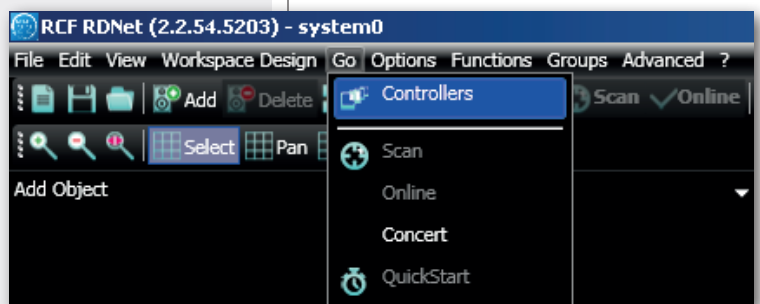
RCF RDNet (2.2.54.5203) - system0

File Edit View Workspace Design Go Options Functions Groups Advanced ?

Add Delete Scan Online

Select Pan

Add Object

Controllers

Scan

Online

Concert

QuickStart